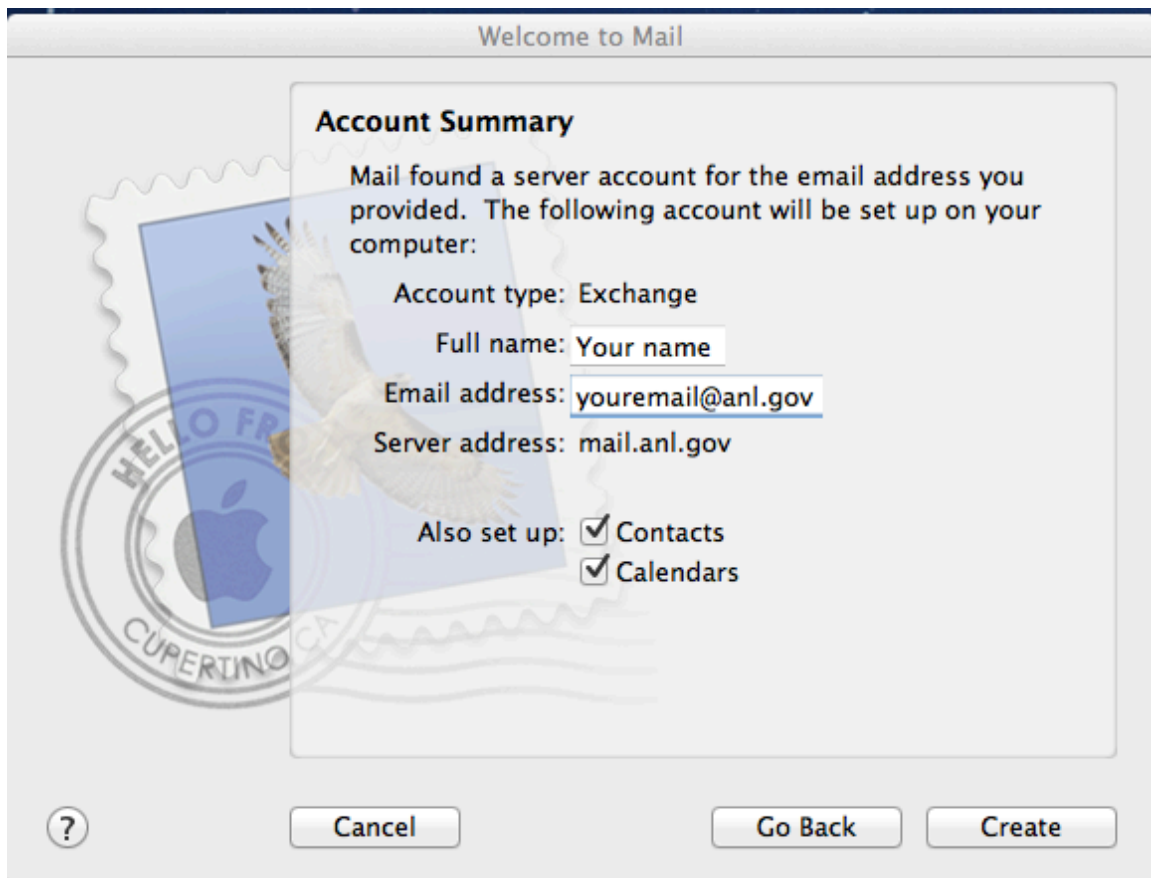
Welcome to Mail

Account Summary

Mail found a server account for the email address you provided. The following account will be set up on your computer:

Account type: Exchange

Full name: Your name

Email address: youremail@anl.gov

Server address: mail.anl.gov

Also set up: ☑ Contacts
☑ Calendars

HELLO FR
CUPERTINO CA

?

Cancel

Go Back

Create